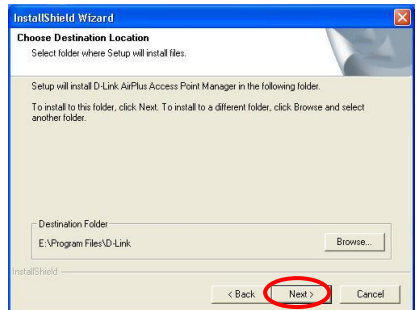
InstallShield Wizard

Choose Destination Location
Select folder where Setup will install files.

Setup will install D-Link AirPlus Access Point Manager in the following folder.

To install to this folder, click Next. To install to a different folder, click Browse and select another folder.

Destination Folder
E:\Program Files\D-Link

Browse...

InstallShield

< Back
Next >
Cancel